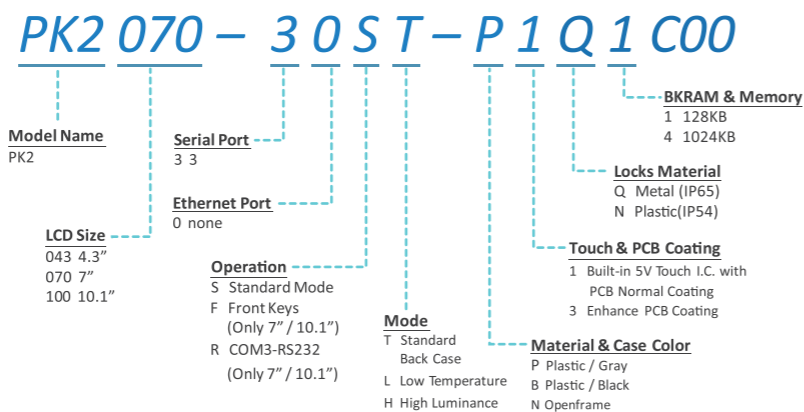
PK2 070 – 3 0 S T – P 1 Q 1 C00

Model Name
PK2

LCD Size
043 4.3"
070 7"
100 10.1"

Serial Port
3 3

Ethernet Port
0 none

Operation
S Standard Mode
F Front Keys (Only 7" / 10.1")
R COM3-RS232 (Only 7" / 10.1")

Mode
T Standard Back Case
L Low Temperature
H High Luminance

Material & Case Color
P Plastic / Gray
B Plastic / Black
N Openframe

Touch & PCB Coating
1 Built-in 5V Touch I.C. with PCB Normal Coating
3 Enhance PCB Coating

Locks Material
Q Metal (IP65)
N Plastic(IP54)

BKRAM & Memory
1 128KB
4 1024KB